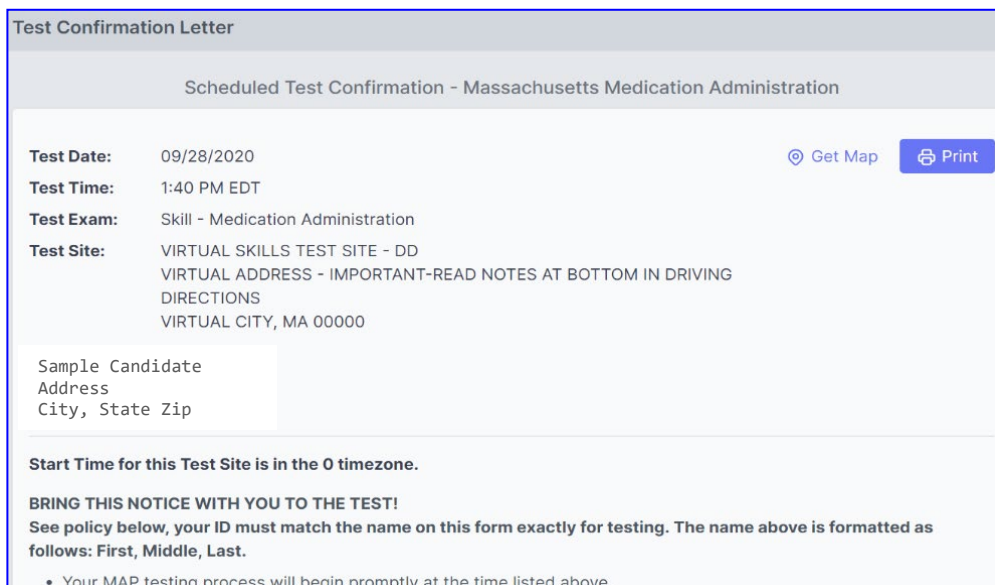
Test Confirmation Letter

Scheduled Test Confirmation - Massachusetts Medication Administration

Test Date: 09/28/2020

Get Map Print

Test Time: 1:40 PM EDT

Test Exam: Skill - Medication Administration

Test Site: VIRTUAL SKILLS TEST SITE - DD
VIRTUAL ADDRESS - IMPORTANT-READ NOTES AT BOTTOM IN DRIVING DIRECTIONS
VIRTUAL CITY, MA 00000

Sample Candidate
Address
City, State Zip

Start Time for this Test Site is in the 0 timezone.

BRING THIS NOTICE WITH YOU TO THE TEST!
See policy below, your ID must match the name on this form exactly for testing. The name above is formatted as follows: First, Middle, Last.

• Your MAP testing process will begin promptly at the time listed above.